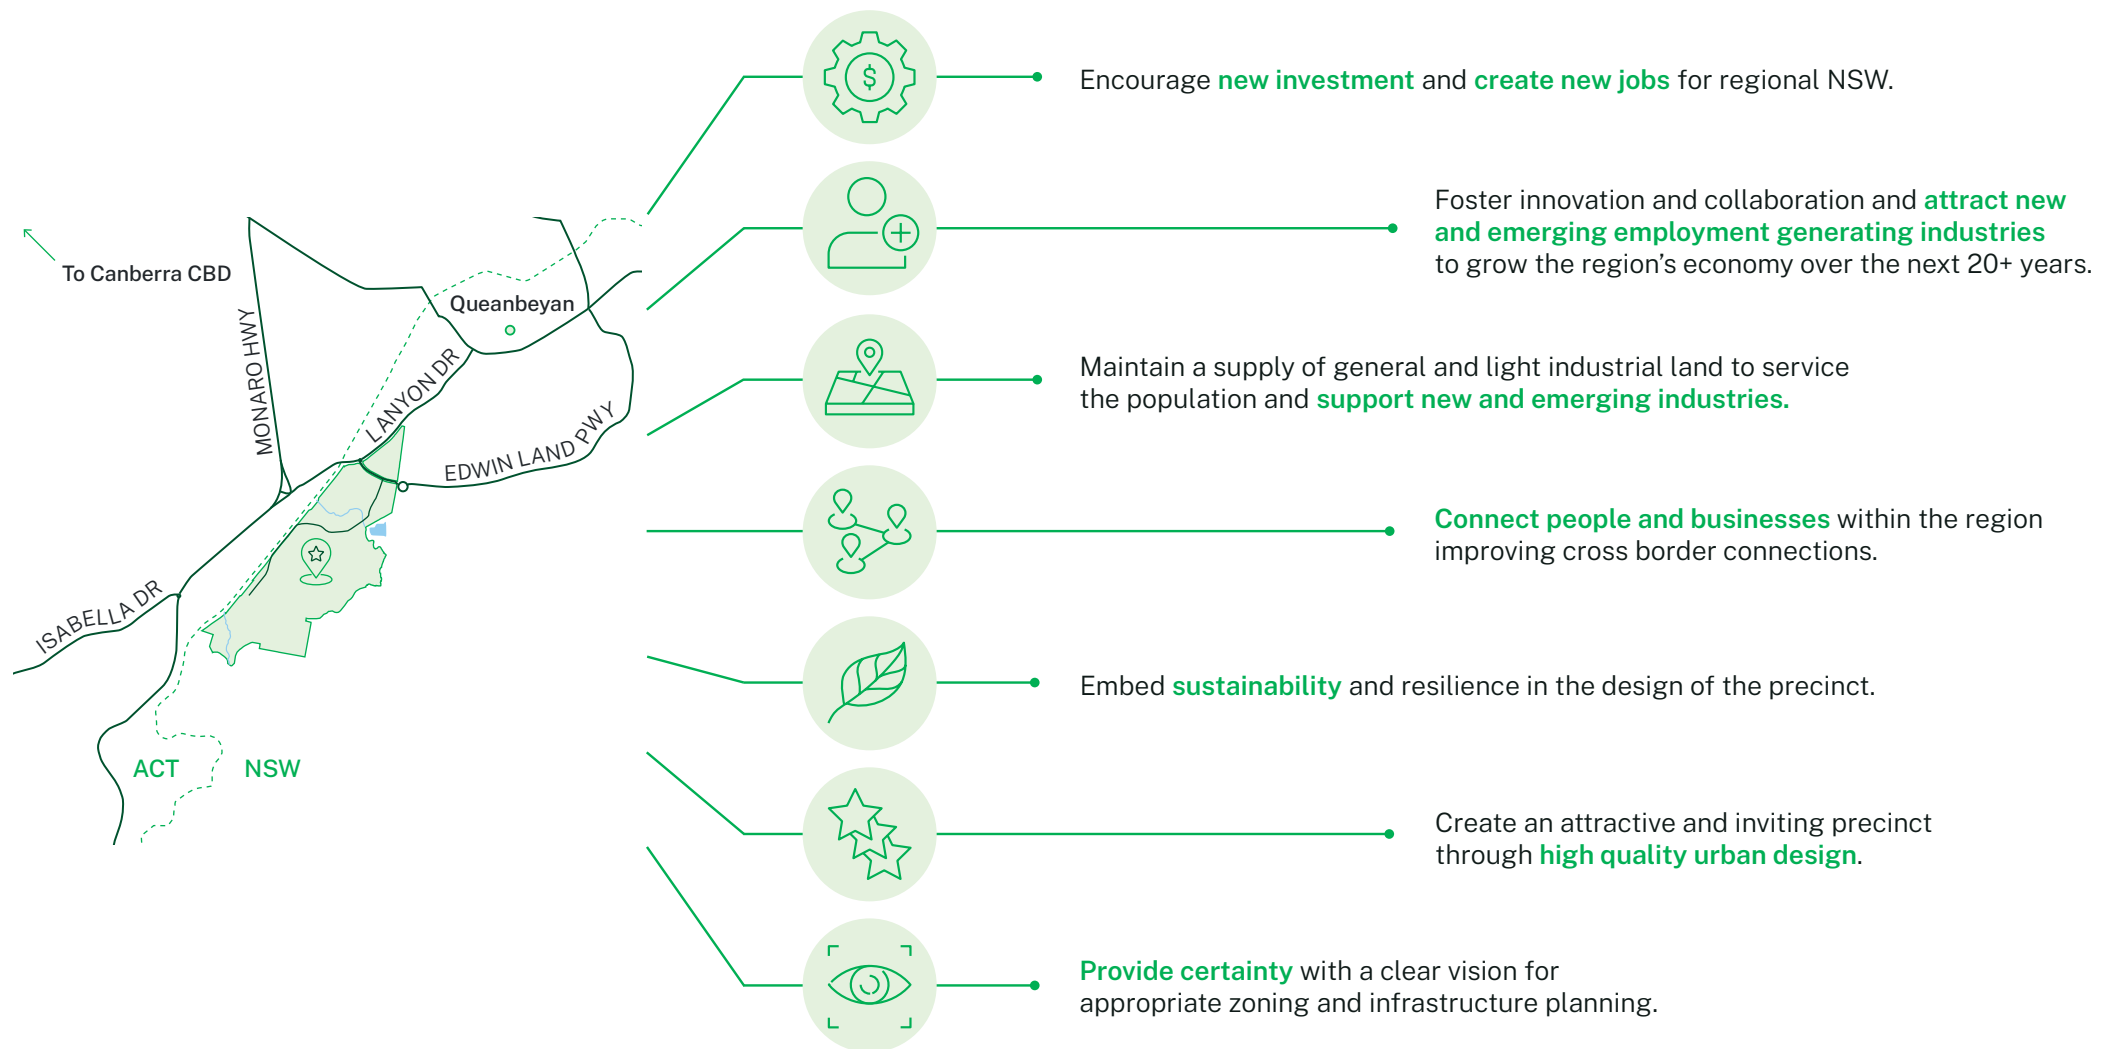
To Canberra CBD

MONARO HWY

Queanbeyan

LANYON DR

EDWIN LAND PWY

ISABELLA DR

ACT

NSW

Encourage new investment and create new jobs for regional NSW.

Foster innovation and collaboration and attract new and emerging employment generating industries to grow the region's economy over the next 20+ years.

Maintain a supply of general and light industrial land to service the population and support new and emerging industries.

Connect people and businesses within the region improving cross border connections.

Embed sustainability and resilience in the design of the precinct.

Create an attractive and inviting precinct through high quality urban design.

Provide certainty with a clear vision for appropriate zoning and infrastructure planning.